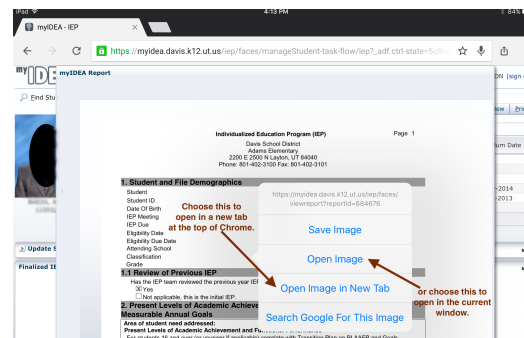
iPad
4:13 PM
68%
myIDEA - IEP
https://myidea.davis.k12.ut.us/iep/faces/manageStudent-task-flow/iep?_adf.ctrl-state=5c8n
myIDEA Report
Find Stu
ON (sign
Update S
Finalized IE
BAEOL, R
LORRE
ium Date
-2014
-2013

Individualized Education Program (IEP)
Page 1
Davis School District
Adams Elementary
2200 E 2500 N Layton, UT 84040
Phone: 801-402-3100 Fax: 801-402-3101

1. Student and File Demographics
Student
Student ID
Date Of Birth
IEP Meeting
IEP Due
Eligibility Date
Eligibility Due Date
Attending School
Classification
Grade
1.1 Review of Previous IEP
Has the IEP team reviewed the previous year IE
Yes
Not applicable, this is the initial IEP.
2. Present Levels of Academic Achieve
Measurable Annual Goals
Area of student need addressed:
Present Levels of Academic Achievement and Fu
For students 16 and over (or younger if applicable) complete with Transition Plan on PLAAFP and Goals

https://myidea.davis.k12.ut.us/iep/faces/viewreport?reportId=684676
Save Image
Open Image
Open Image in New Tab
Search Google For This Image

Choose this to open in a new tab at the top of Chrome.

or choose this to open in the current window.